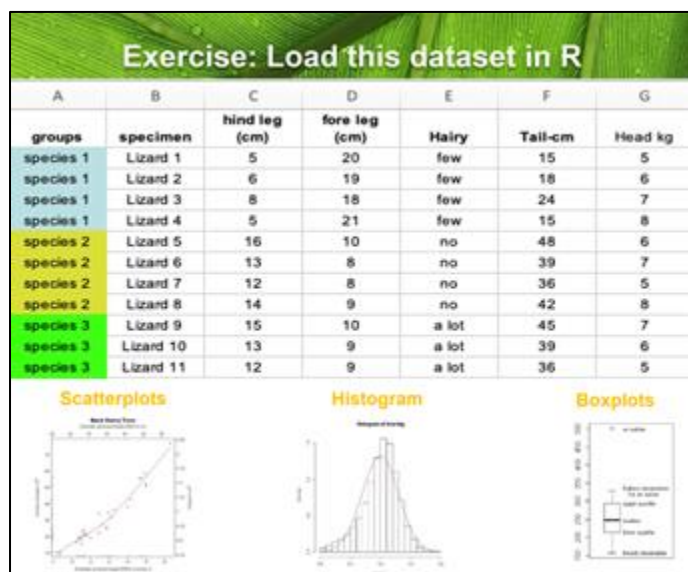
Exercise: Load this dataset in R

| A | B | C | D | E | F | G |
|---|---|---|---|---|---|---|
| groups | specimen | hind leg (cm) | fore leg (cm) | Hairy | Tail-cm | Head kg |
| species 1 | Lizard 1 | 5 | 20 | few | 15 | 5 |
| species 1 | Lizard 2 | 6 | 19 | few | 18 | 6 |
| species 1 | Lizard 3 | 8 | 18 | few | 24 | 7 |
| species 1 | Lizard 4 | 5 | 21 | few | 15 | 8 |
| species 2 | Lizard 5 | 16 | 10 | no | 48 | 6 |
| species 2 | Lizard 6 | 13 | 8 | no | 39 | 7 |
| species 2 | Lizard 7 | 12 | 8 | no | 36 | 5 |
| species 2 | Lizard 8 | 14 | 9 | no | 42 | 8 |
| species 3 | Lizard 9 | 15 | 10 | a lot | 45 | 7 |
| species 3 | Lizard 10 | 13 | 9 | a lot | 39 | 6 |
| species 3 | Lizard 11 | 12 | 9 | a lot | 36 | 5 |

Scatterplots

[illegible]

Histogram

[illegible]

Boxplots

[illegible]